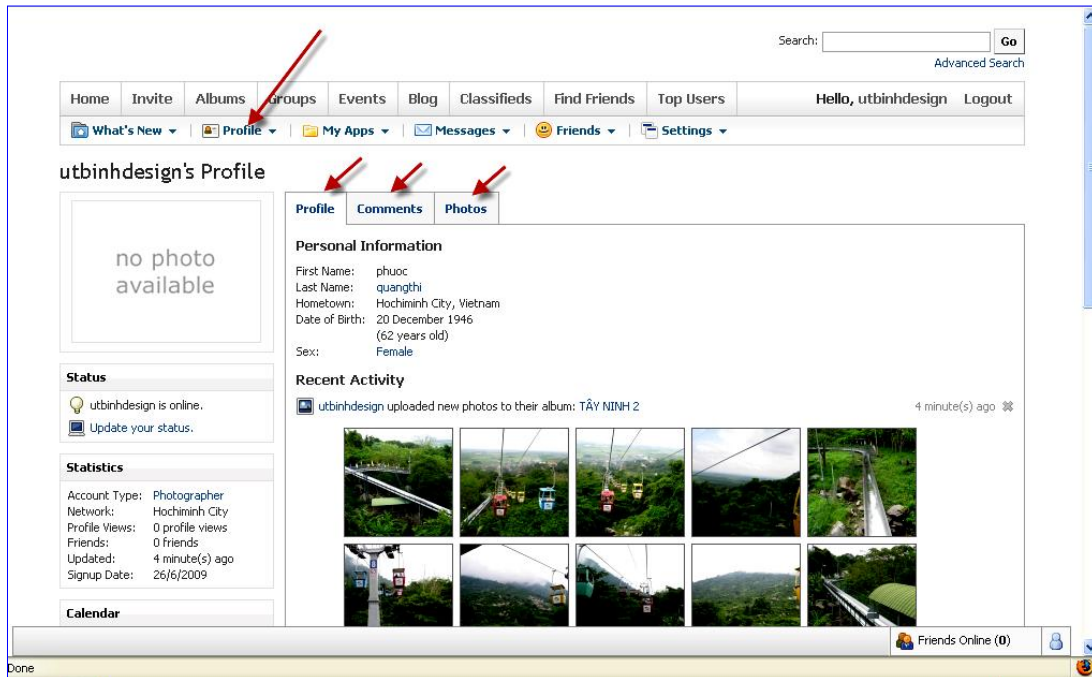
Search: Go
Advanced Search

Home | Invite | Albums | Groups | Events | Blog | Classifieds | Find Friends | Top Users | Hello, utbinhdesign | Logout

What's New ▾ | Profile ▾ | My Apps ▾ | Messages ▾ | Friends ▾ | Settings ▾

utbinhdesign's Profile

no photo available

Profile | Comments | Photos

Personal Information

| | |
|---|---|
| First Name: | phuoc |
| Last Name: | quangthi |
| Hometown: | Hochiminh City, Vietnam |
| Date of Birth: | 20 December 1946 (62 years old) |
| Sex: | Female |

Recent Activity

utbinhdesign uploaded new photos to their album: TÂY NINH 2 4 minute(s) ago

Status

utbinhdesign is online.

Update your status.

Statistics

| | |
|---|---|
| Account Type: | Photographer |
| Network: | Hochiminh City |
| Profile Views: | 0 profile views |
| Friends: | 0 friends |
| Updated: | 4 minute(s) ago |
| Signup Date: | 26/6/2009 |

Calendar

Friends Online (0)

Done